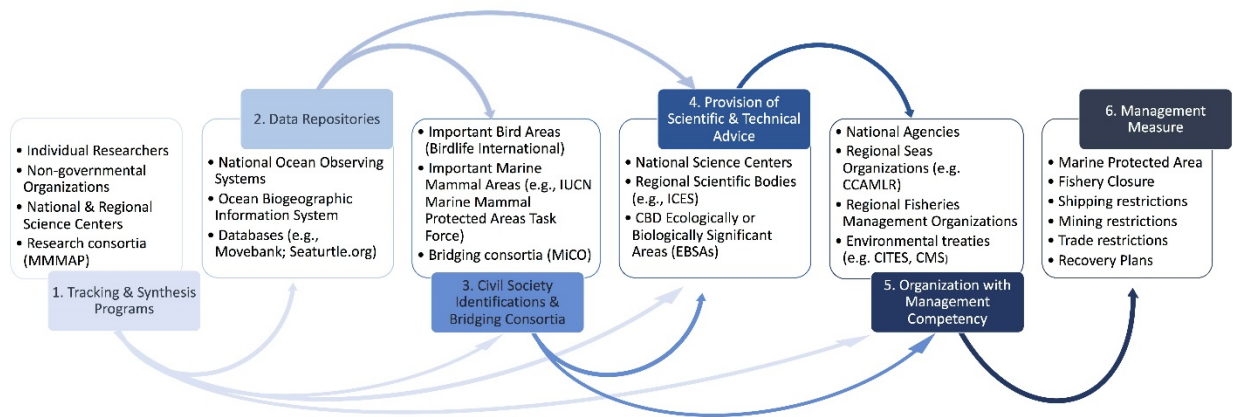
• Individual Researchers
• Non-governmental Organizations
• National & Regional Science Centers
• Research consortia (MMMAP)

1. Tracking & Synthesis Programs

2. Data Repositories

• National Ocean Observing Systems
• Ocean Biogeographic Information System
• Databases (e.g., Movebank; Seaturtle.org)

• Important Bird Areas (Birdlife International)
• Important Marine Mammal Areas (e.g., IUCN Marine Mammal Protected Areas Task Force)
• Bridging consortia (MiCO)

3. Civil Society Identifications & Bridging Consortia

4. Provision of Scientific & Technical Advice

• National Science Centers
• Regional Scientific Bodies (e.g., ICES)
• CBD Ecologically or Biologically Significant Areas (EBSAs)

• National Agencies
• Regional Seas Organizations (e.g. CCAMLR)
• Regional Fisheries Management Organizations
• Environmental treaties (e.g. CITES, CMS)

5. Organization with Management Competency

6. Management Measure

• Marine Protected Area
• Fishery Closure
• Shipping restrictions
• Mining restrictions
• Trade restrictions
• Recovery Plans